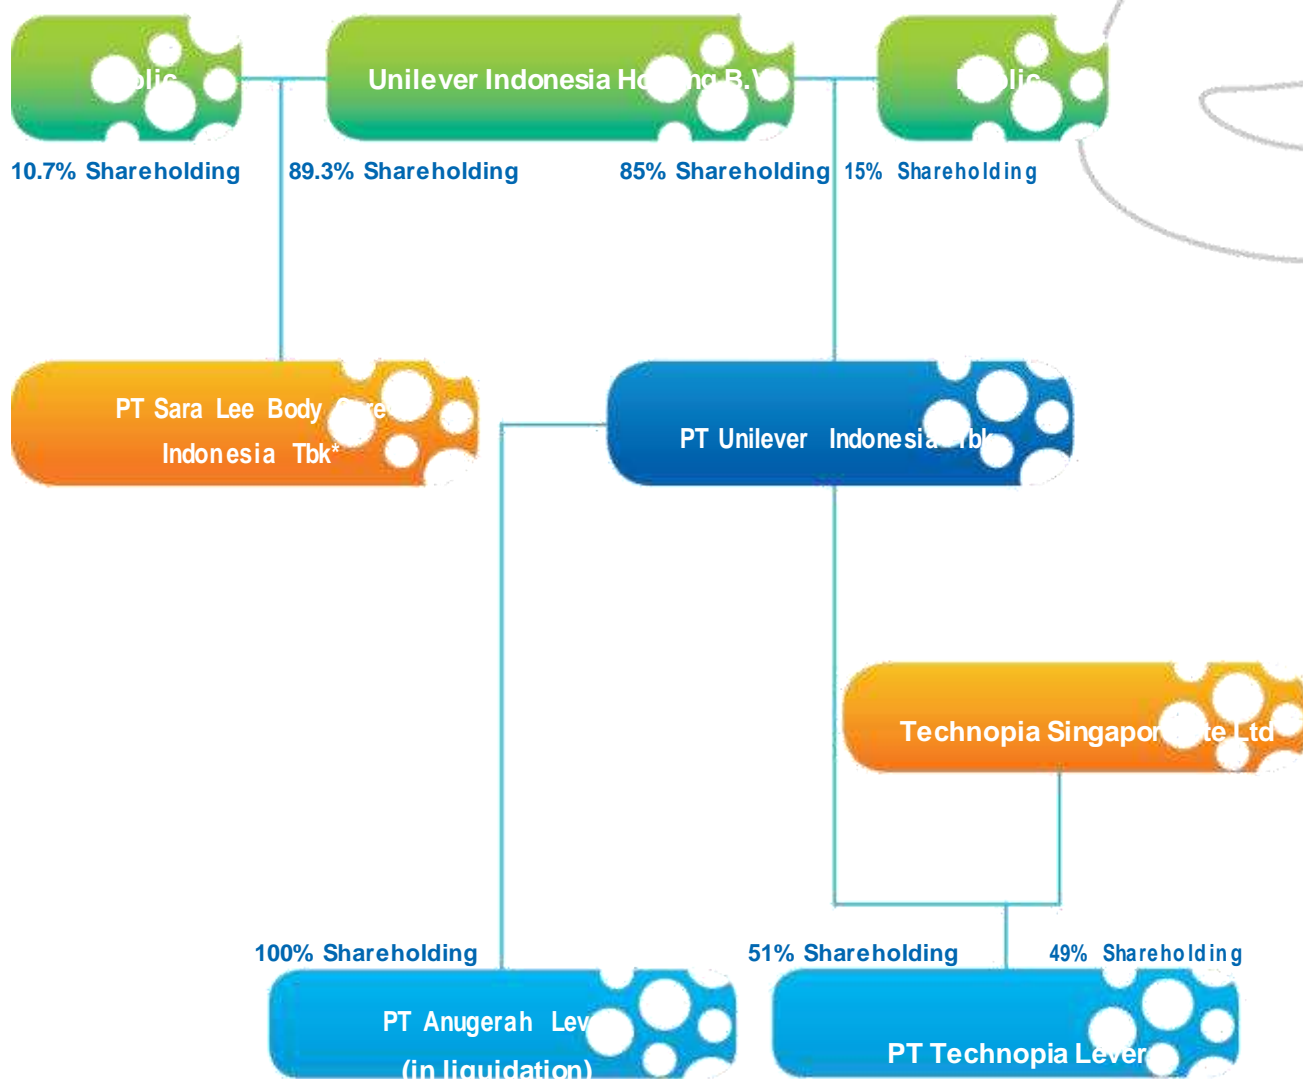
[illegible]blic

Unilever Indonesia Ho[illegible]ng B.V.

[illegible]blic

10.7% Shareholding

89.3% Shareholding

85% Shareholding

15% Shareholding

PT Sara Lee Body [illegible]re Indonesia Tbk*

PT Unilever Indonesia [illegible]bk

Technopia Singapor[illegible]te Ltd

100% Shareholding

51% Shareholding

49% Shareholding

PT Anugerah Lev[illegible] (in liquidation)

PT Technopia Lever